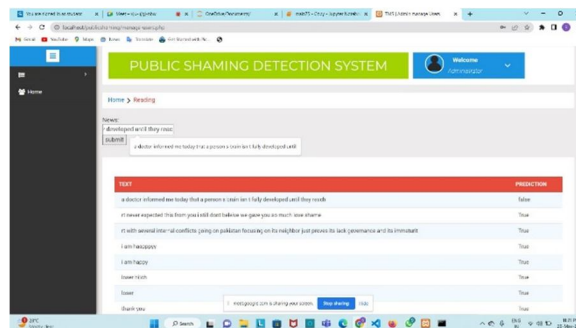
PUBLIC SHAMING DETECTION SYSTEM

Welcome
Administrator

Home

Home > Reading

News:
developed until they reac
submit

a doctor informed me today that a person s brain isn t fully developed until

| TEXT | PREDICTION |
|---|---|
| a doctor informed me today that a person s brain isn t fully developed until they reach | False |
| rt never expected this from you i still dont believe we gave you so much love shame | True |
| rt with several internal conflicts going on pakistan focusing on its neighbor just proves its lack governance and its immaturit | True |
| i am haauppyy | True |
| i am happy | True |
| lower nitch | True |
| loser | True |
| thank you | True |

Stop sharing
Hide

Search